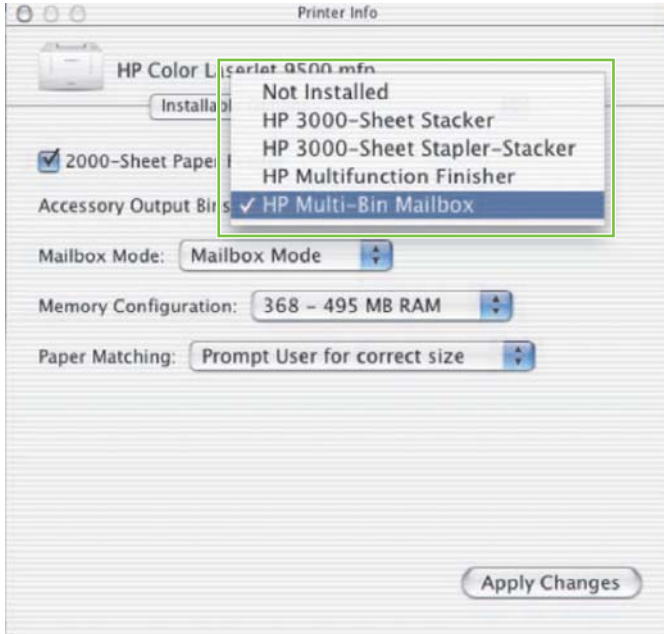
Printer Info

HP Color L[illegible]

Installa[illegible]

2000-Sheet Pape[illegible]

Accessory Output Bi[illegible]

Not Installed
HP 3000-Sheet Stacker
HP 3000-Sheet Stapler-Stacker
HP Multifunction Finisher
✓ HP Multi-Bin Mailbox

Mailbox Mode: Mailbox Mode

Memory Configuration: 368 - 495 MB RAM

Paper Matching: Prompt User for correct size

Apply Changes